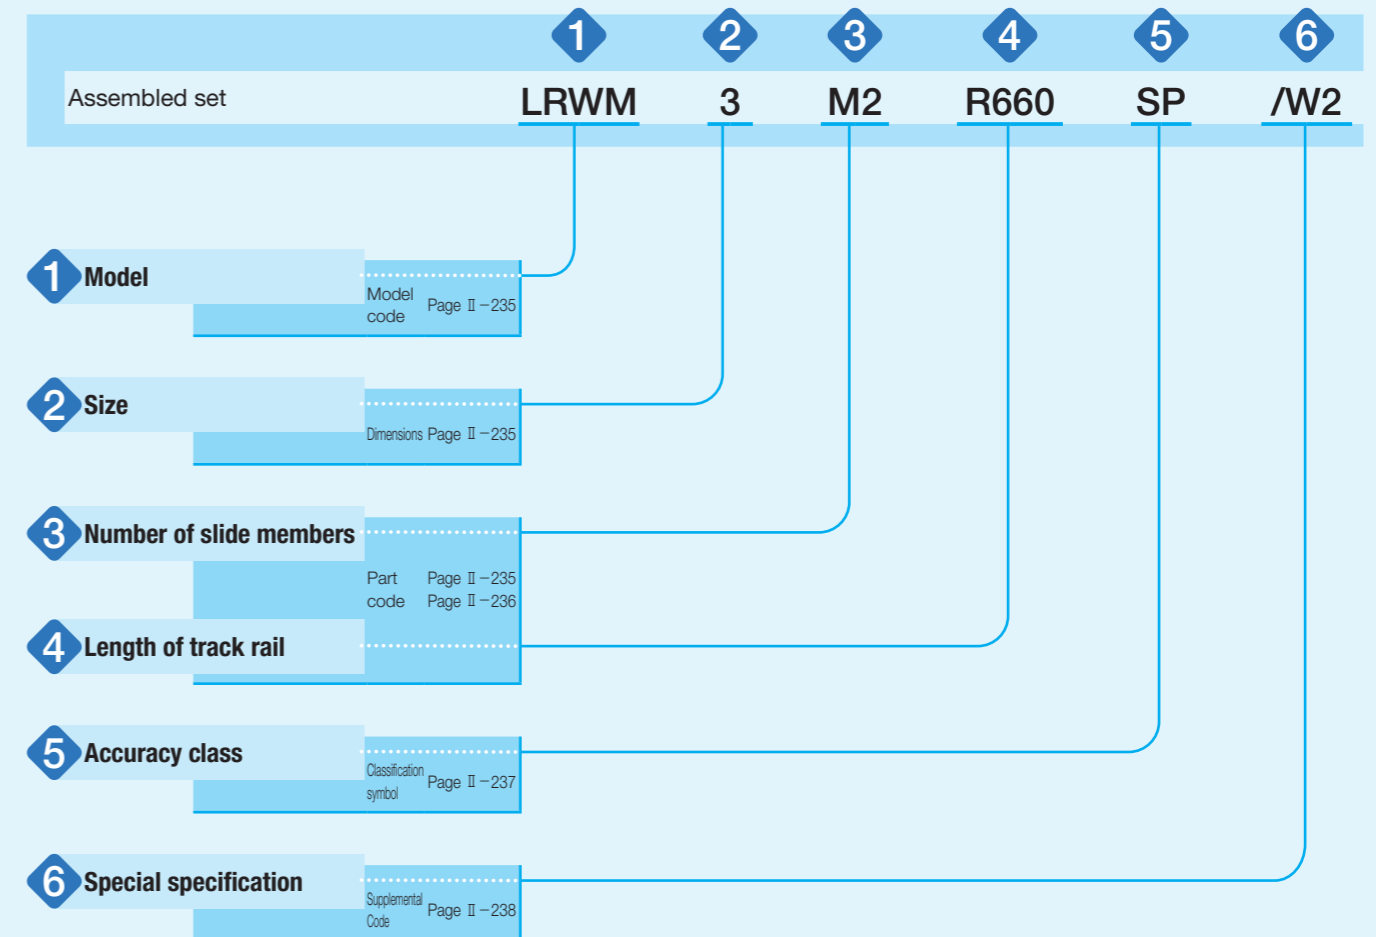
Assembled set

| 1 | 2 | 3 | 4 | 5 | 6 |
|---|---|---|---|---|---|
| LRWM | 3 | M2 | R660 | SP | /W2 |

1 Model
Model code Page Ⅱ－235

2 Size
Dimensions Page Ⅱ－235

3 Number of slide members
Part code Page Ⅱ－235
Page Ⅱ－236

4 Length of track rail

5 Accuracy class
Classification symbol Page Ⅱ－237

6 Special specification
Supplemental Code Page Ⅱ－238